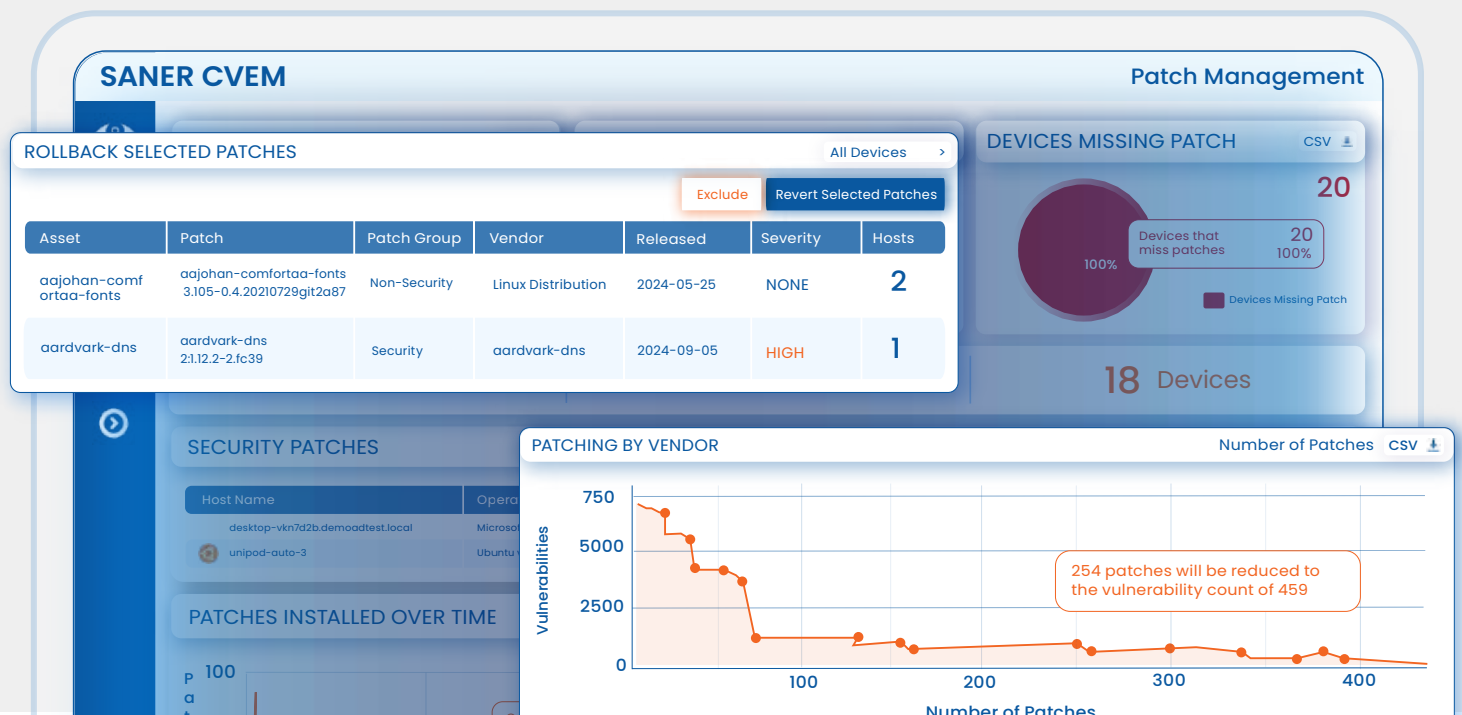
SANER CVEM

Patch Management

ROLLBACK SELECTED PATCHES

All Devices >

Exclude

Revert Selected Patches

| Asset | Patch | Patch Group | Vendor | Released | Severity | Hosts |
|---|---|---|---|---|---|---|
| aajohan-comfortaa-fonts | aajohan-comfortaa-fonts 3.105-0.4.20210729git2a87 | Non-Security | Linux Distribution | 2024-05-25 | NONE | 2 |
| aardvark-dns | aardvark-dns 2:1.12.2-2.fc39 | Security | aardvark-dns | 2024-09-05 | HIGH | 1 |

DEVICES MISSING PATCH

CSV

20

Devices that miss patches

20

100%

100%

Devices Missing Patch

18 Devices

SECURITY PATCHES

Host Name

Opera

desktop-vkn7d2b.demoadtest.local

Microso

unipod-auto-3

Ubuntu

PATCHES INSTALLED OVER TIME

100

Pa

PATCHING BY VENDOR

Number of Patches

CSV

Vulnerabilities

750

5000

2500

0

254 patches will be reduced to the vulnerability count of 459

100

200

300

400

Number of Patches